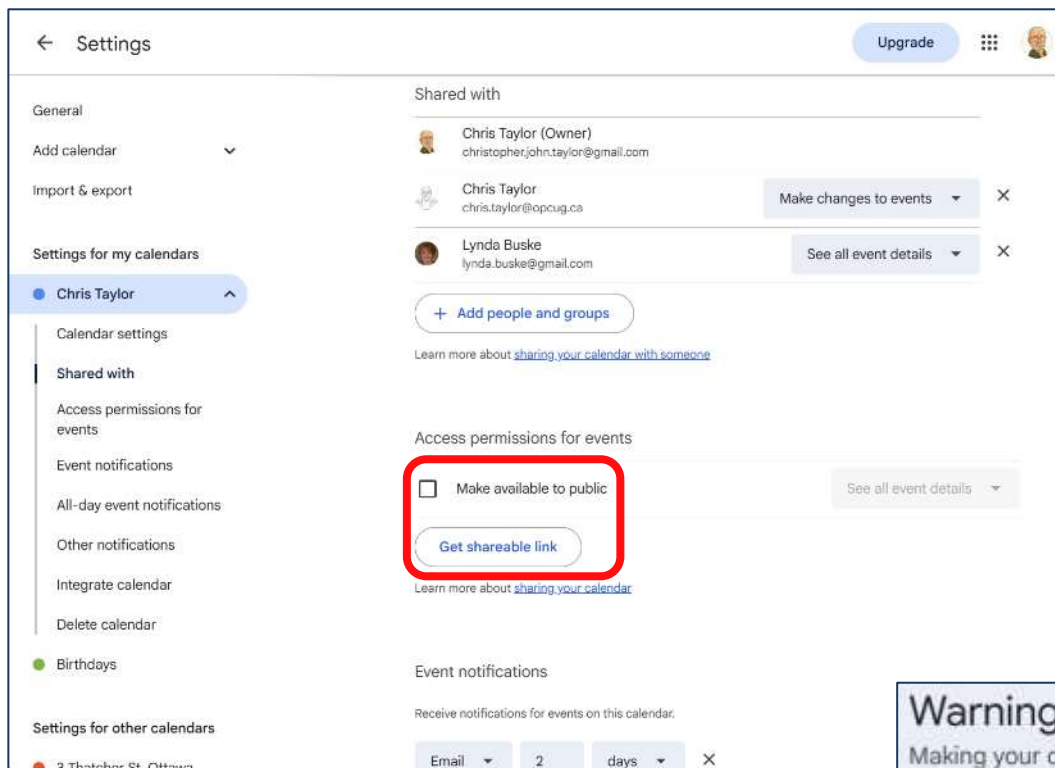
Settings

Upgrade

General

Add calendar

Import & export

Settings for my calendars

Chris Taylor

Calendar settings

Shared with

Access permissions for events

Event notifications

All-day event notifications

Other notifications

Integrate calendar

Delete calendar

Birthdays

Settings for other calendars

3 Thatcher St, Ottawa

Shared with

Chris Taylor (Owner)
christopher.john.taylor@gmail.com

Chris Taylor
chris.taylor@opcug.ca

Make changes to events

Lynda Buske
lynda.buske@gmail.com

See all event details

+ Add people and groups

Learn more about sharing your calendar with someone

Access permissions for events

Make available to public

See all event details

Get shareable link

Learn more about sharing your calendar

Event notifications

Receive notifications for events on this calendar.

Email

2

days

Warning

Making your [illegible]